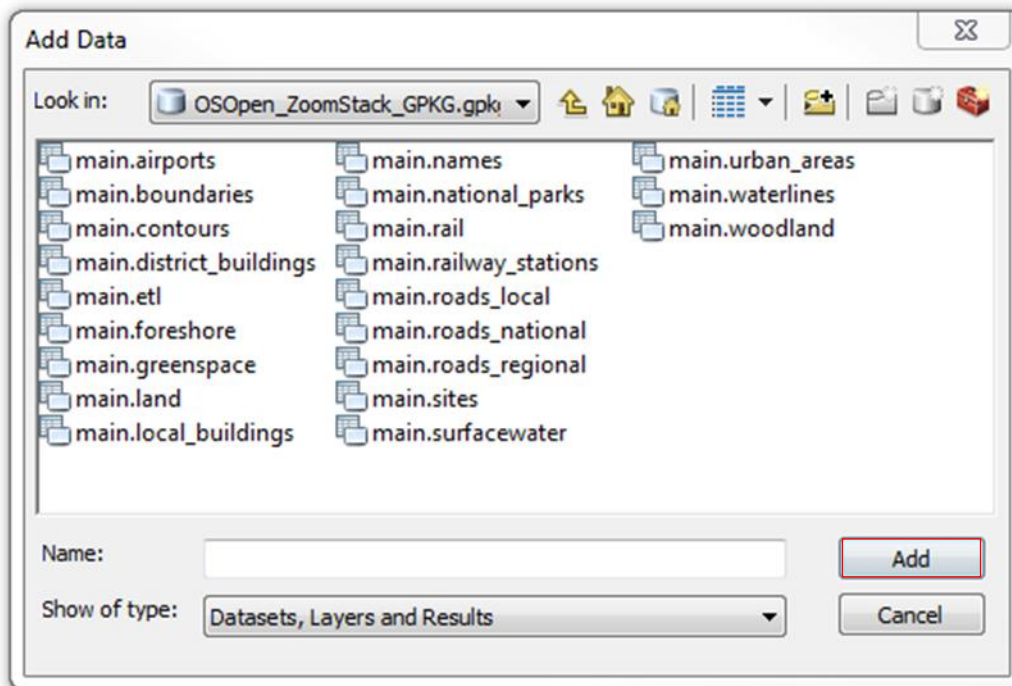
Add Data

Look in: OSOpen_ZoomStack_GPKG.gpk

main.airports
main.boundaries
main.contours
main.district_buildings
main.etl
main.foreshore
main.greenspace
main.land
main.local_buildings

main.names
main.national_parks
main.rail
main.railway_stations
main.roads_local
main.roads_national
main.roads_regional
main.sites
main.surfacewater

main.urban_areas
main.waterlines
main.woodland

Name:

Add

Show of type: Datasets, Layers and Results

Cancel